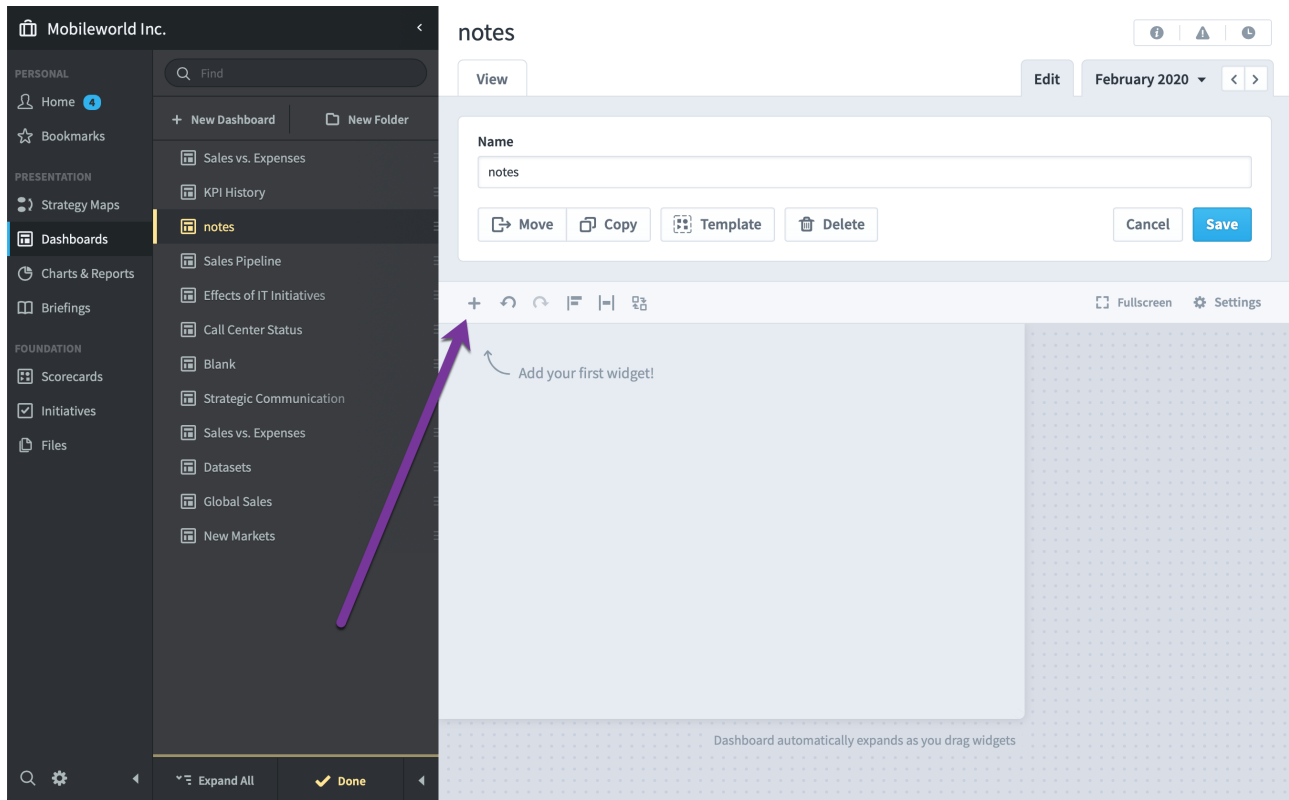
Mobileworld Inc.

PERSONAL
Home 4
Bookmarks
PRESENTATION
Strategy Maps
Dashboards
Charts & Reports
Briefings
FOUNDATION
Scorecards
Initiatives
Files

Find
+ New Dashboard
New Folder
Sales vs. Expenses
KPI History
notes
Sales Pipeline
Effects of IT Initiatives
Call Center Status
Blank
Strategic Communication
Sales vs. Expenses
Datasets
Global Sales
New Markets

Expand All
Done

notes
View
Edit
February 2020

Name
notes
Move
Copy
Template
Delete
Cancel
Save

+
Fullscreen
Settings

Add your first widget!

Dashboard automatically expands as you drag widgets